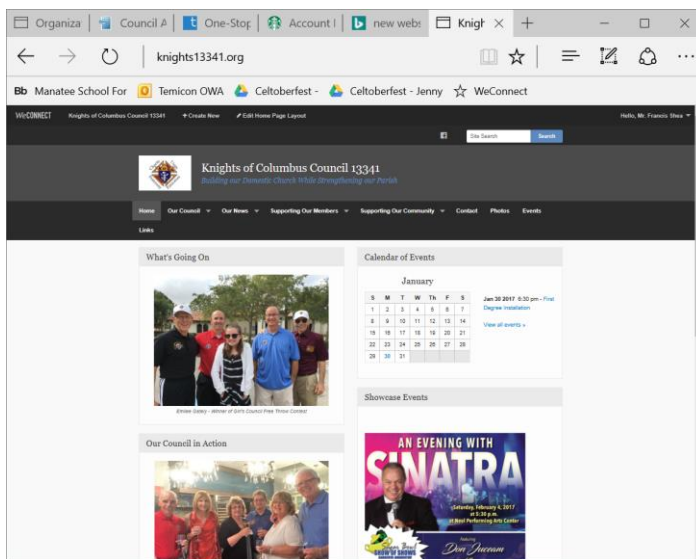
Organiza | Council A | One-Stop | Account | new webs | Knigh ×

knights13341.org

Bb Manatee School For | Temicon OWA | Celtoberfest - | Celtoberfest - Jenny | WeConnect

WeCONNECT Knights of Columbus Council 13341 + Create New Edit Home Page Layout Hello, Mr. Francis Shea

Site Search Search

Knights of Columbus Council 13341
Building our Domestic Church While Strengthening our Parish

Home | Our Council | Our News | Supporting Our Members | Supporting Our Community | Contact | Photos | Events | Links

What's Going On

Emilee Gatey - Winner of Girl's Council Free Throw Contest

Our Council in Action

Calendar of Events

January

| S | M | T | W | Th | F | S |
|---|---|---|---|---|---|---|
| 1 | 2 | 3 | 4 | 5 | 6 | 7 |
| 8 | 9 | 10 | 11 | 12 | 13 | 14 |
| 15 | 16 | 17 | 18 | 19 | 20 | 21 |
| 22 | 23 | 24 | 25 | 26 | 27 | 28 |
| 29 | 30 | 31 | | | | |

Jan 30 2017 5:30 pm - First Degree Installation

View all events »

Showcase Events

AN EVENING WITH SINATRA

Saturday, February 4, 2017 at 5:30 p.m. at Neel Performing Arts Center

Don Juan